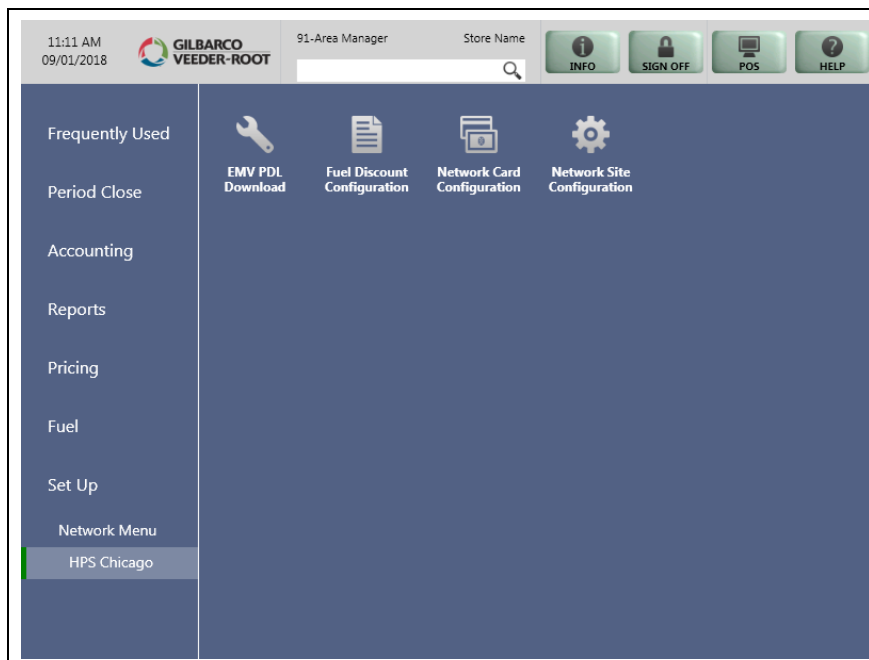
11:11 AM
09/01/2018

GILBARCO
VEEDER-ROOT

91-Area Manager

Store Name

INFO

SIGN OFF

POS

HELP

Frequently Used

Period Close

Accounting

Reports

Pricing

Fuel

Set Up

Network Menu

HPS Chicago

EMV PDL Download

Fuel Discount Configuration

Network Card Configuration

Network Site Configuration